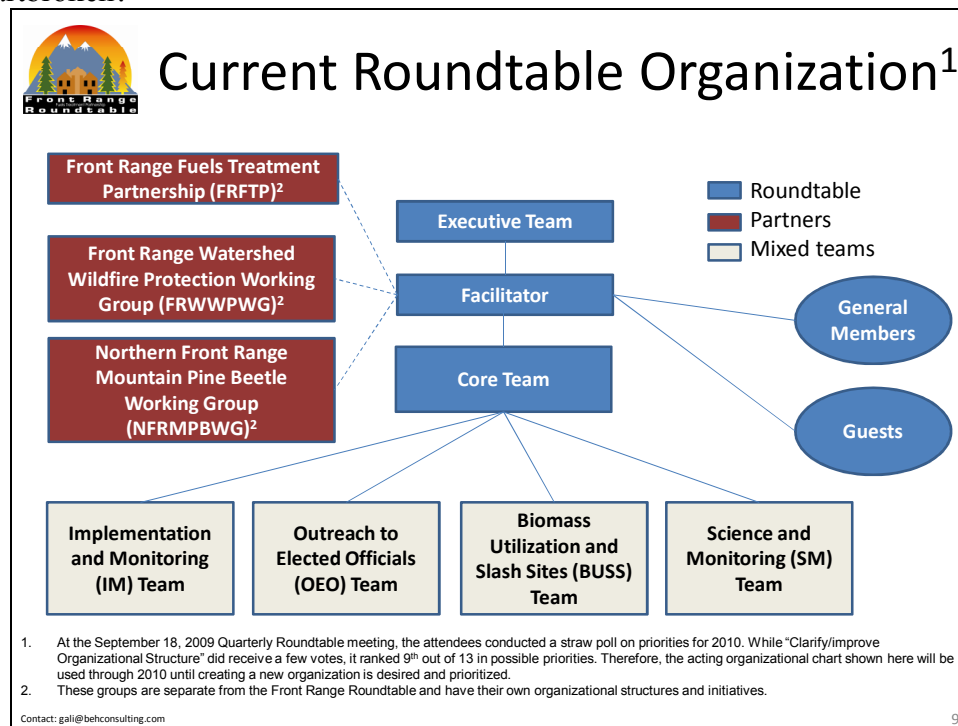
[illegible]

Front Range Roundtable

Current Roundtable Organization$^1$

Front Range Fuels Treatment Partnership (FRFTP)$^2$

Front Range Watershed Wildfire Protection Working Group (FRWWPWG)$^2$

Northern Front Range Mountain Pine Beetle Working Group (NFRMPBWG)$^2$

Executive Team

Facilitator

Core Team

Roundtable
Partners
Mixed teams

General Members

Guests

Implementation and Monitoring (IM) Team

Outreach to Elected Officials (OEO) Team

Biomass Utilization and Slash Sites (BUSS) Team

Science and Monitoring (SM) Team

1. At the September 18, 2009 Quarterly Roundtable meeting, the attendees conducted a straw poll on priorities for 2010. While "Clarify/improve Organizational Structure" did receive a few votes, it ranked 9$^{th}$ out of 13 in possible priorities. Therefore, the acting organizational chart shown here will be used through 2010 until creating a new organization is desired and prioritized.
2. These groups are separate from the Front Range Roundtable and have their own organizational structures and initiatives.

Contact: gali@behconsulting.com

9